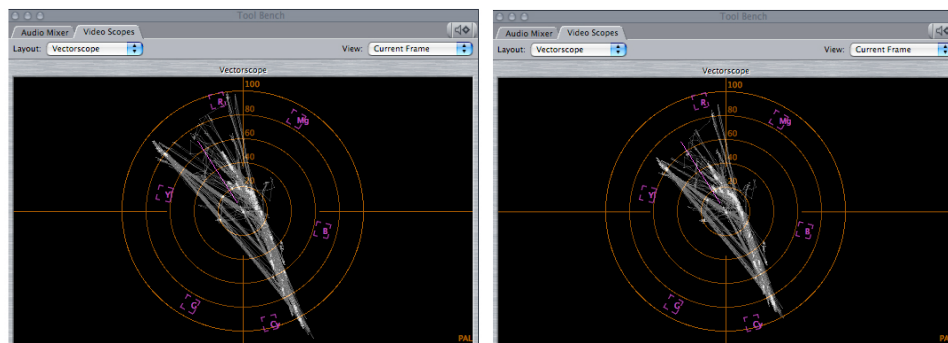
Tool Bench
Audio Mixer
Video Scopes
Layout: Vectorscope
View: Current Frame
Vectorscope
100
80
60
40
20
R
Mg
Yl
B
Cy
G
PAL

Tool Bench
Audio Mixer
Video Scopes
Layout: Vectorscope
View: Current Frame
Vectorscope
100
80
60
40
20
R
Mg
Yl
B
Cy
G